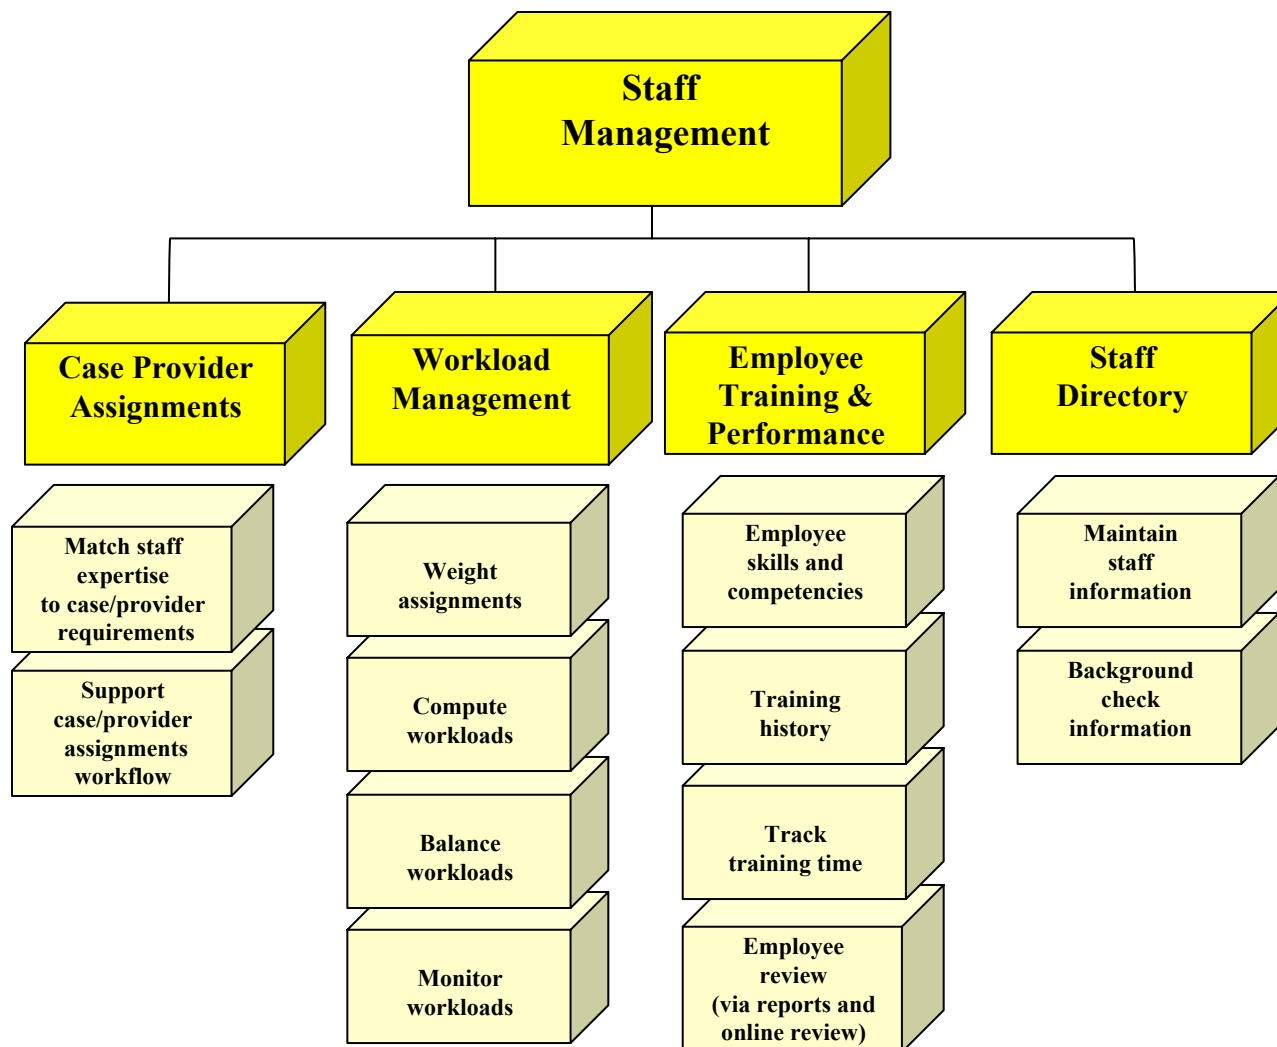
Staff Management

Case Provider Assignments

Match staff expertise to case/provider requirements

Support case/provider assignments workflow

Workload Management

Weight assignments

Compute workloads

Balance workloads

Monitor workloads

Employee Training & Performance

Employee skills and competencies

Training history

Track training time

Employee review (via reports and online review)

Staff Directory

Maintain staff information

Background check information